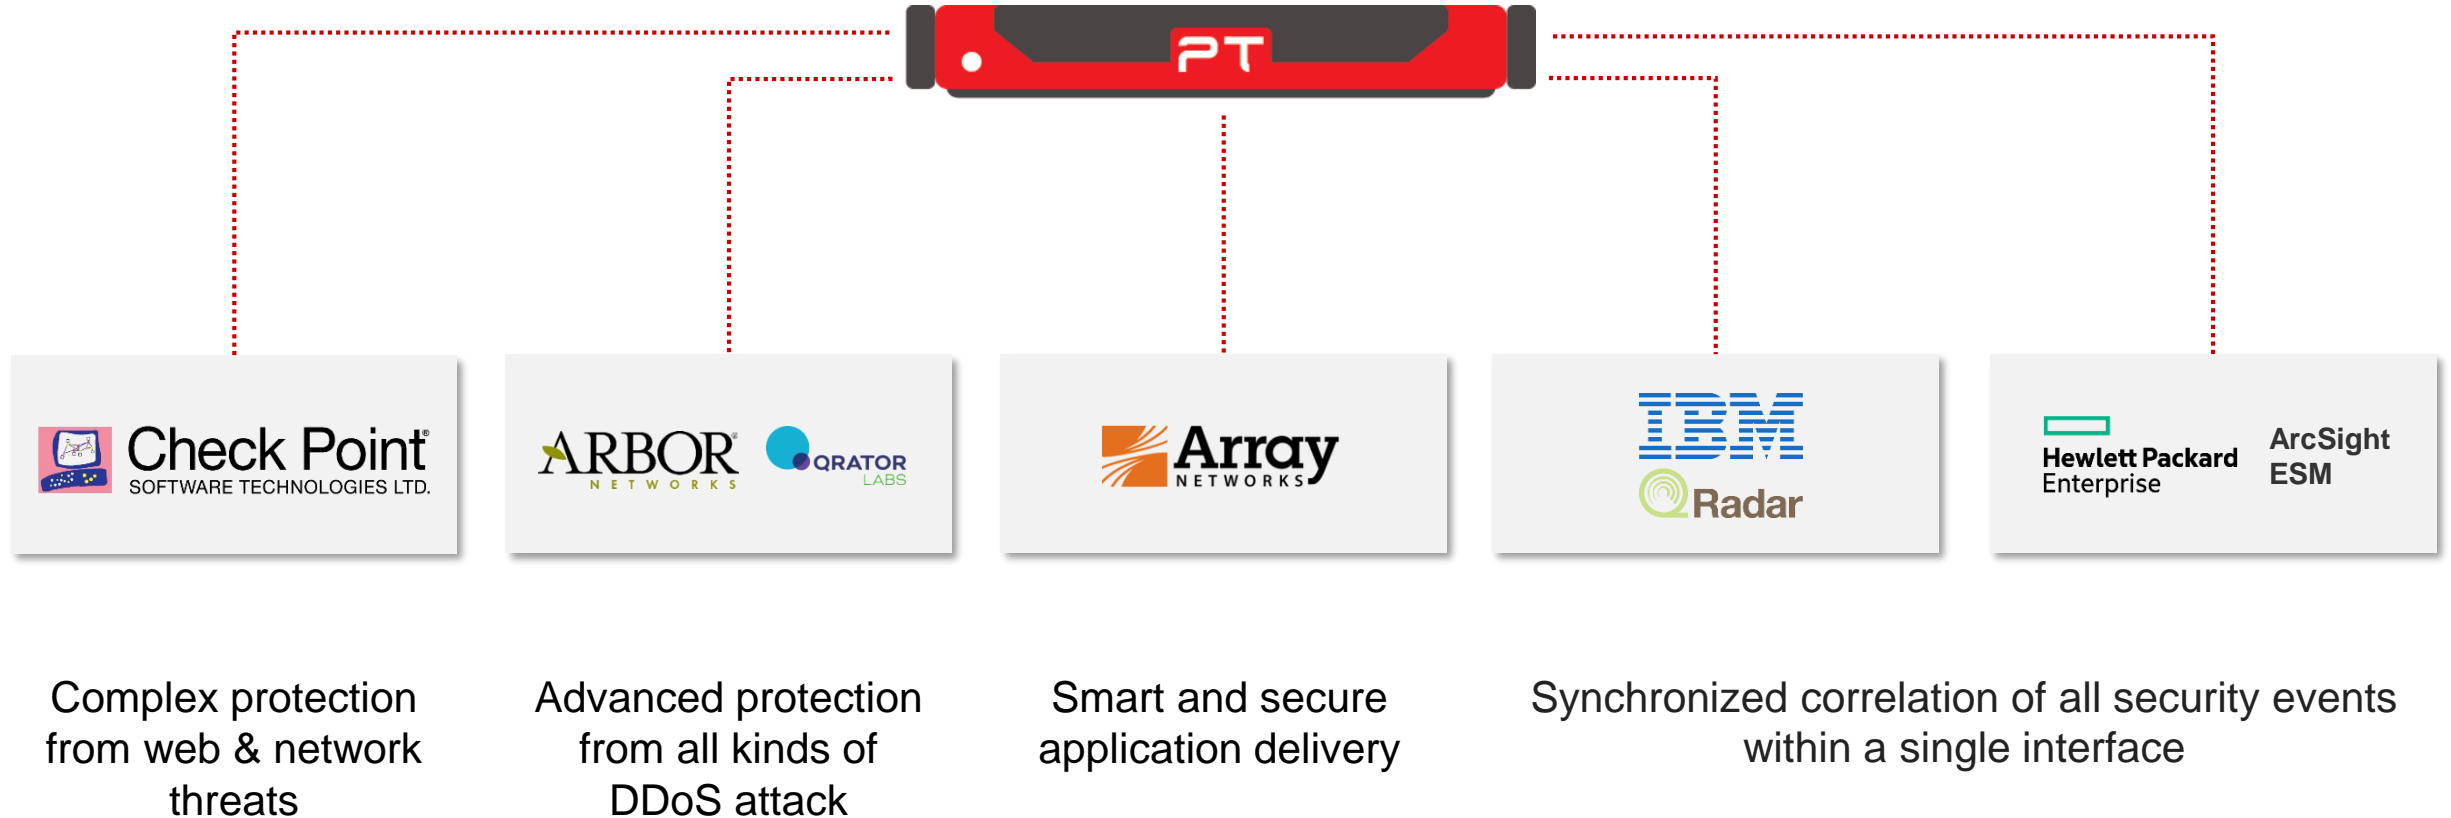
PT

Check Point®
SOFTWARE TECHNOLOGIES LTD.

ARBOR®
NETWORKS

QRATOR
LABS

Array
NETWORKS

IBM
Radar

Hewlett Packard
Enterprise

ArcSight
ESM

Complex protection from web & network threats

Advanced protection from all kinds of DDoS attack

Smart and secure application delivery

Synchronized correlation of all security events within a single interface